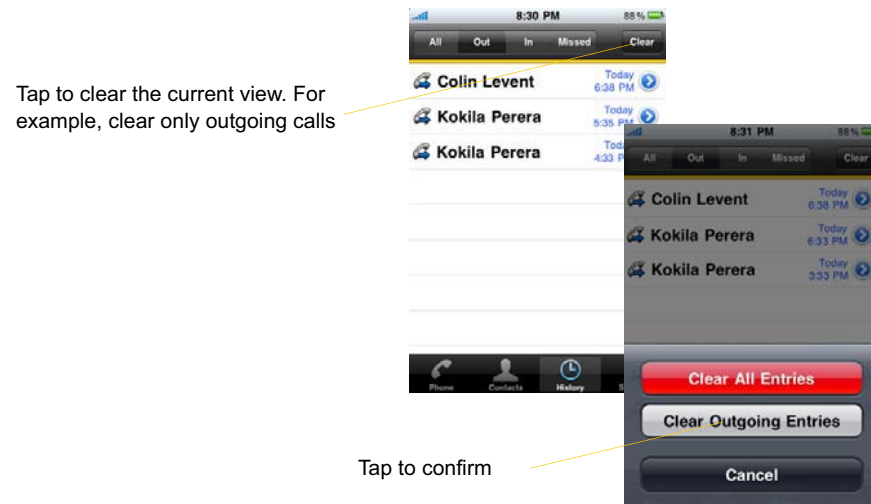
Tap to clear the current view. For example, clear only outgoing calls

8:30 PM 88 %
All Out In Missed Clear
Colin Levent Today 6:38 PM
Kokila Perera Today 5:35 PM
Kokila Perera Toda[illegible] 4:33 P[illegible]
Phone Contacts History S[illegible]

8:31 PM 88 %
All Out In Missed Clear
Colin Levent Today 6:38 PM
Kokila Perera Today 6:33 PM
Kokila Perera Today 3:33 PM
Clear All Entries
Clear Outgoing Entries
Cancel

Tap to confirm